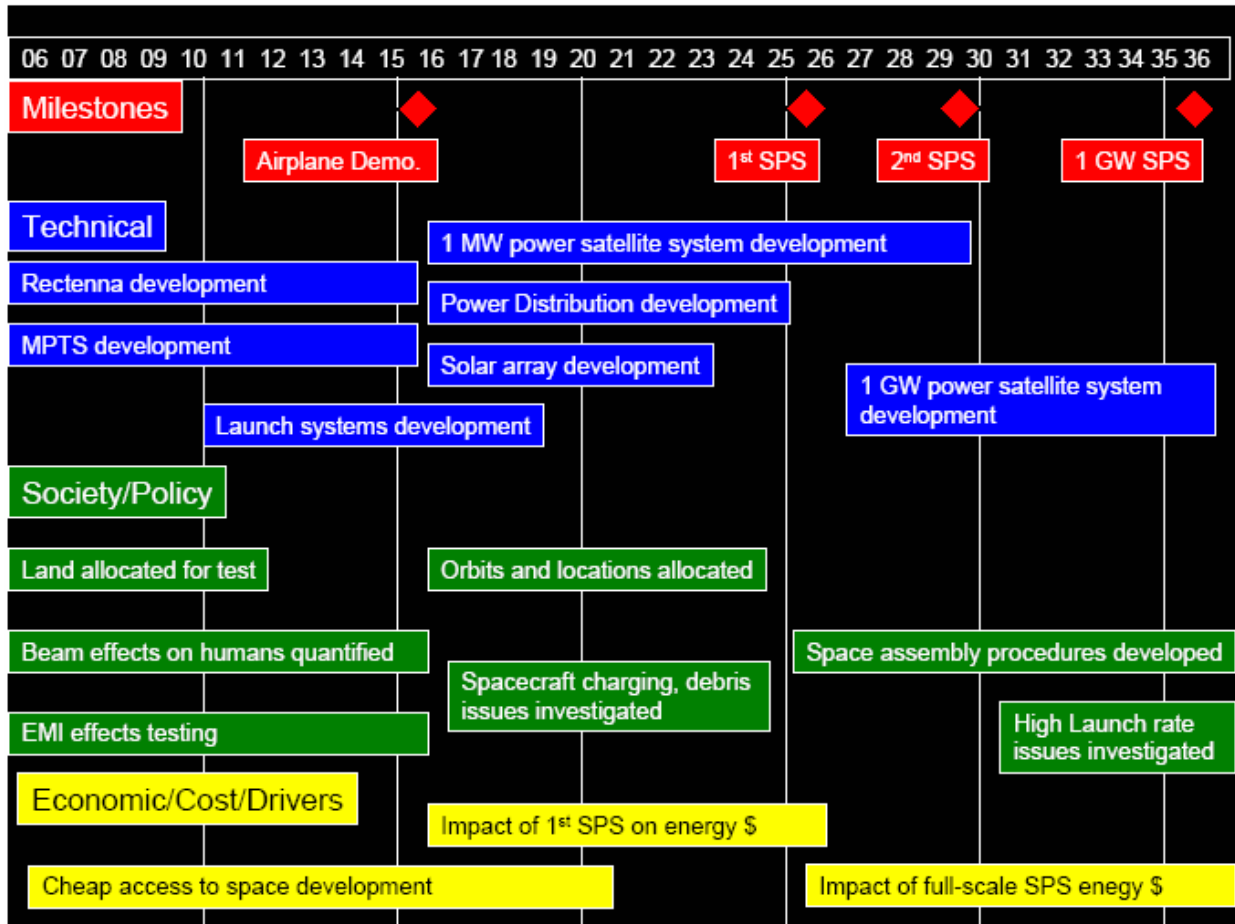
06 07 08 09 10 11 12 13 14 15 16 17 18 19 20 21 22 23 24 25 26 27 28 29 30 31 32 33 34 35 36

Milestones

Airplane Demo.

1st SPS

2nd SPS

1 GW SPS

Technical

1 MW power satellite system development

Rectenna development

Power Distribution development

MPTS development

Solar array development

1 GW power satellite system development

Launch systems development

Society/Policy

Land allocated for test

Orbits and locations allocated

Beam effects on humans quantified

Space assembly procedures developed

Spacecraft charging, debris issues investigated

EMI effects testing

High Launch rate issues investigated

Economic/Cost/Drivers

Impact of 1st SPS on energy \$

Cheap access to space development

Impact of full-scale SPS enegy \$